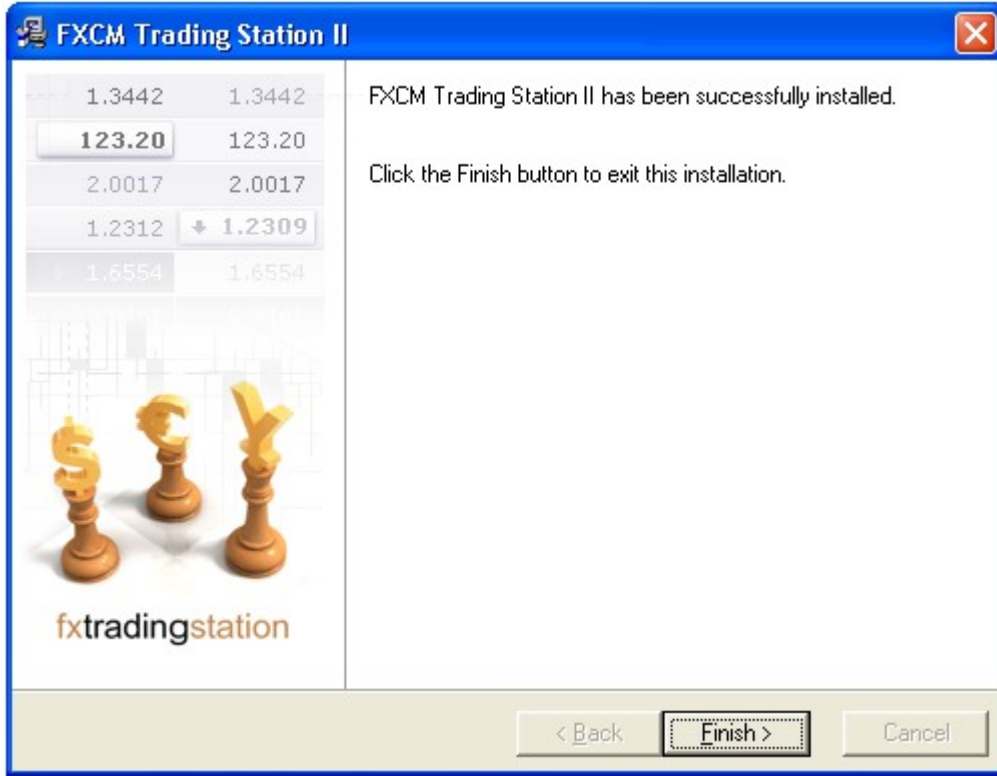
FXCM Trading Station II

| 1.3442 | 1.3442 |
|---|---|
| 123.20 | 123.20 |
| 2.0017 | 2.0017 |
| 1.2312 | 1.2309 |
| 1.6554 | 1.6554 |

fxtradingstation

FXCM Trading Station II has been successfully installed.

Click the Finish button to exit this installation.

< Back
Finish >
Cancel